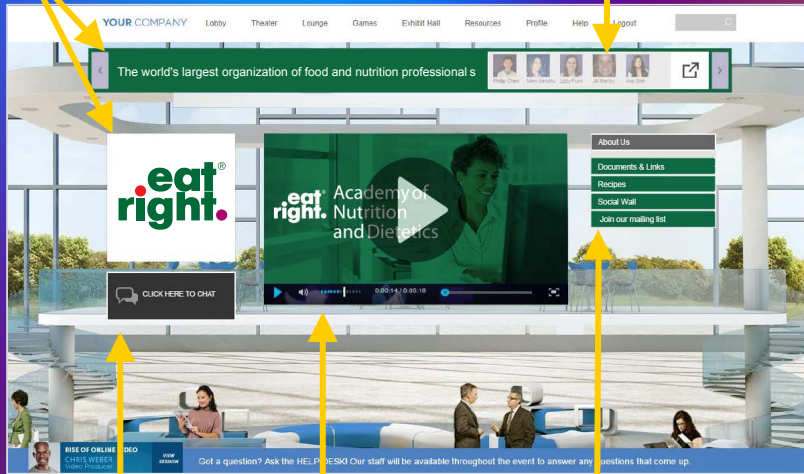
YOUR COMPANY Lobby Theater Lounge Games Exhibit Hall Resources Profile Help Logout

The world's largest organization of food and nutrition professional s

Phillip Chen Mark Sanchu Lizzy Fuan Jill Manley Ava Sim

eat right.®

CLICK HERE TO CHAT

eat right. Academy of Nutrition and Dietetics

0:00:14 / 0:05:18

About Us

Documents & Links

Recipes

Social Wall

Join our mailing list

RISE OF ONLINE VIDEO
CHRIS WEBER
Video Producer

VIEW SESSION

Got a question? Ask the HELP DESK! Our staff will be available throughout the event to answer any questions that come up.